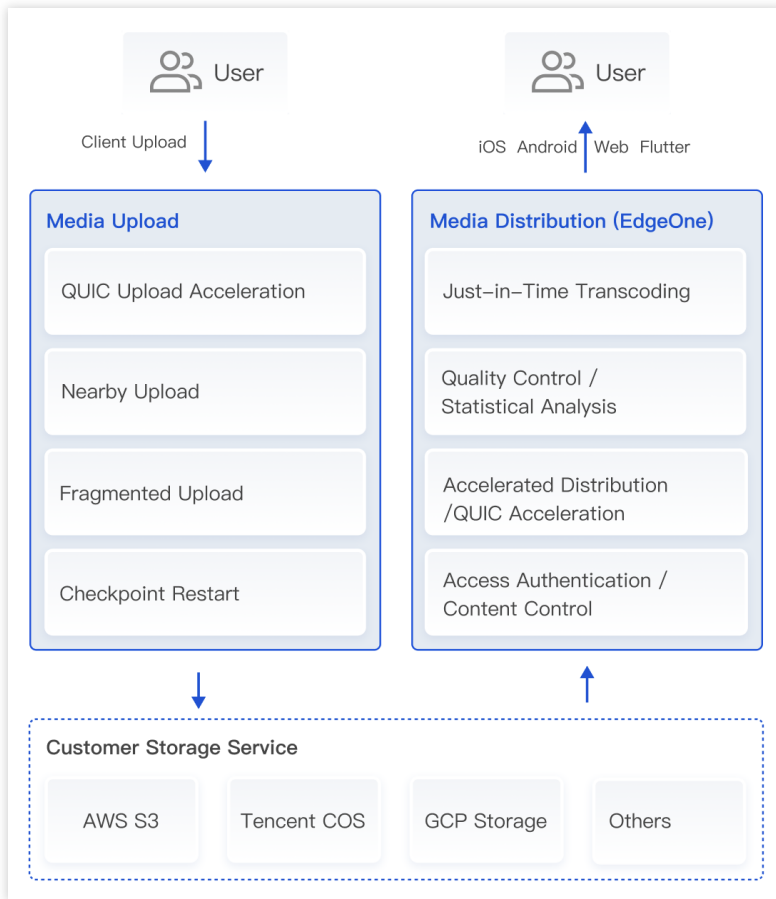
User

User

Client Upload

iOS Android Web Flutter

Media Upload

QUIC Upload Acceleration

Nearby Upload

Fragmented Upload

Checkpoint Restart

Media Distribution (EdgeOne)

Just-in-Time Transcoding

Quality Control / Statistical Analysis

Accelerated Distribution /QUIC Acceleration

Access Authentication / Content Control

Customer Storage Service

AWS S3

Tencent COS

GCP Storage

Others